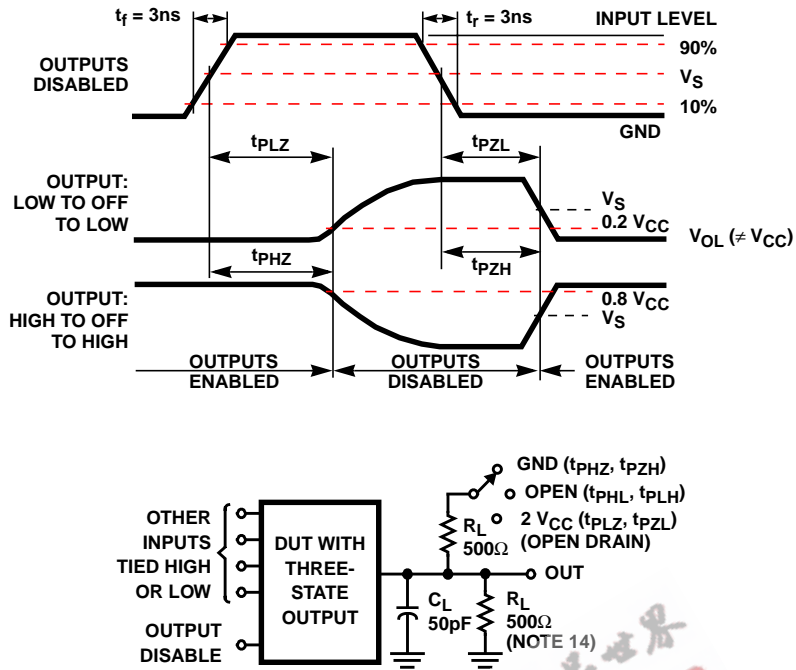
$t_f$ = 3ns

$t_r$ = 3ns

INPUT LEVEL

90%

OUTPUTS DISABLED

$V_S$

10%

GND

$t_{PLZ}$

$t_{PZL}$

OUTPUT: LOW TO OFF TO LOW

$V_S$

0.2 $V_{CC}$

$V_{OL}$ ($\neq V_{CC}$)

$t_{PHZ}$

$t_{PZH}$

OUTPUT: HIGH TO OFF TO HIGH

0.8 $V_{CC}$

$V_S$

OUTPUTS ENABLED

OUTPUTS DISABLED

OUTPUTS ENABLED

GND ($t_{PHZ}$, $t_{PZH}$)

OPEN ($t_{PHL}$, $t_{PLH}$)

2 $V_{CC}$ ($t_{PLZ}$, $t_{PZL}$)

(OPEN DRAIN)

OTHER INPUTS TIED HIGH OR LOW

DUT WITH THREE-STATE OUTPUT

$R_L$ 500Ω

OUT

$C_L$ 50pF

$R_L$ 500Ω (NOTE 14)

OUTPUT DISABLE

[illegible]